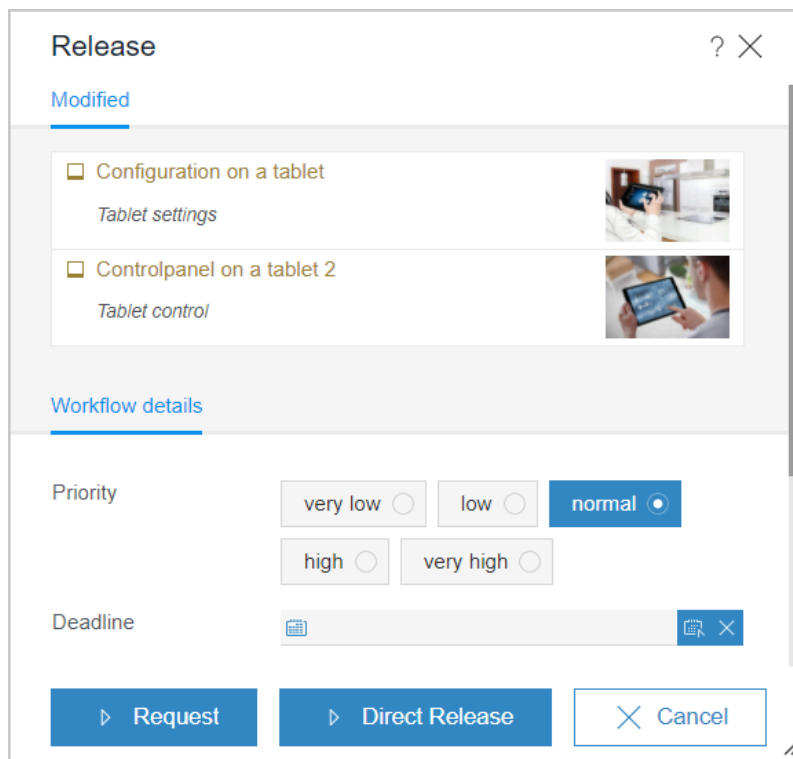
Release

?

Modified

Configuration on a tablet

Tablet settings

Controlpanel on a tablet 2

Tablet control

Workflow details

Priority

very low

low

normal

high

very high

Deadline

Request

Direct Release

Cancel